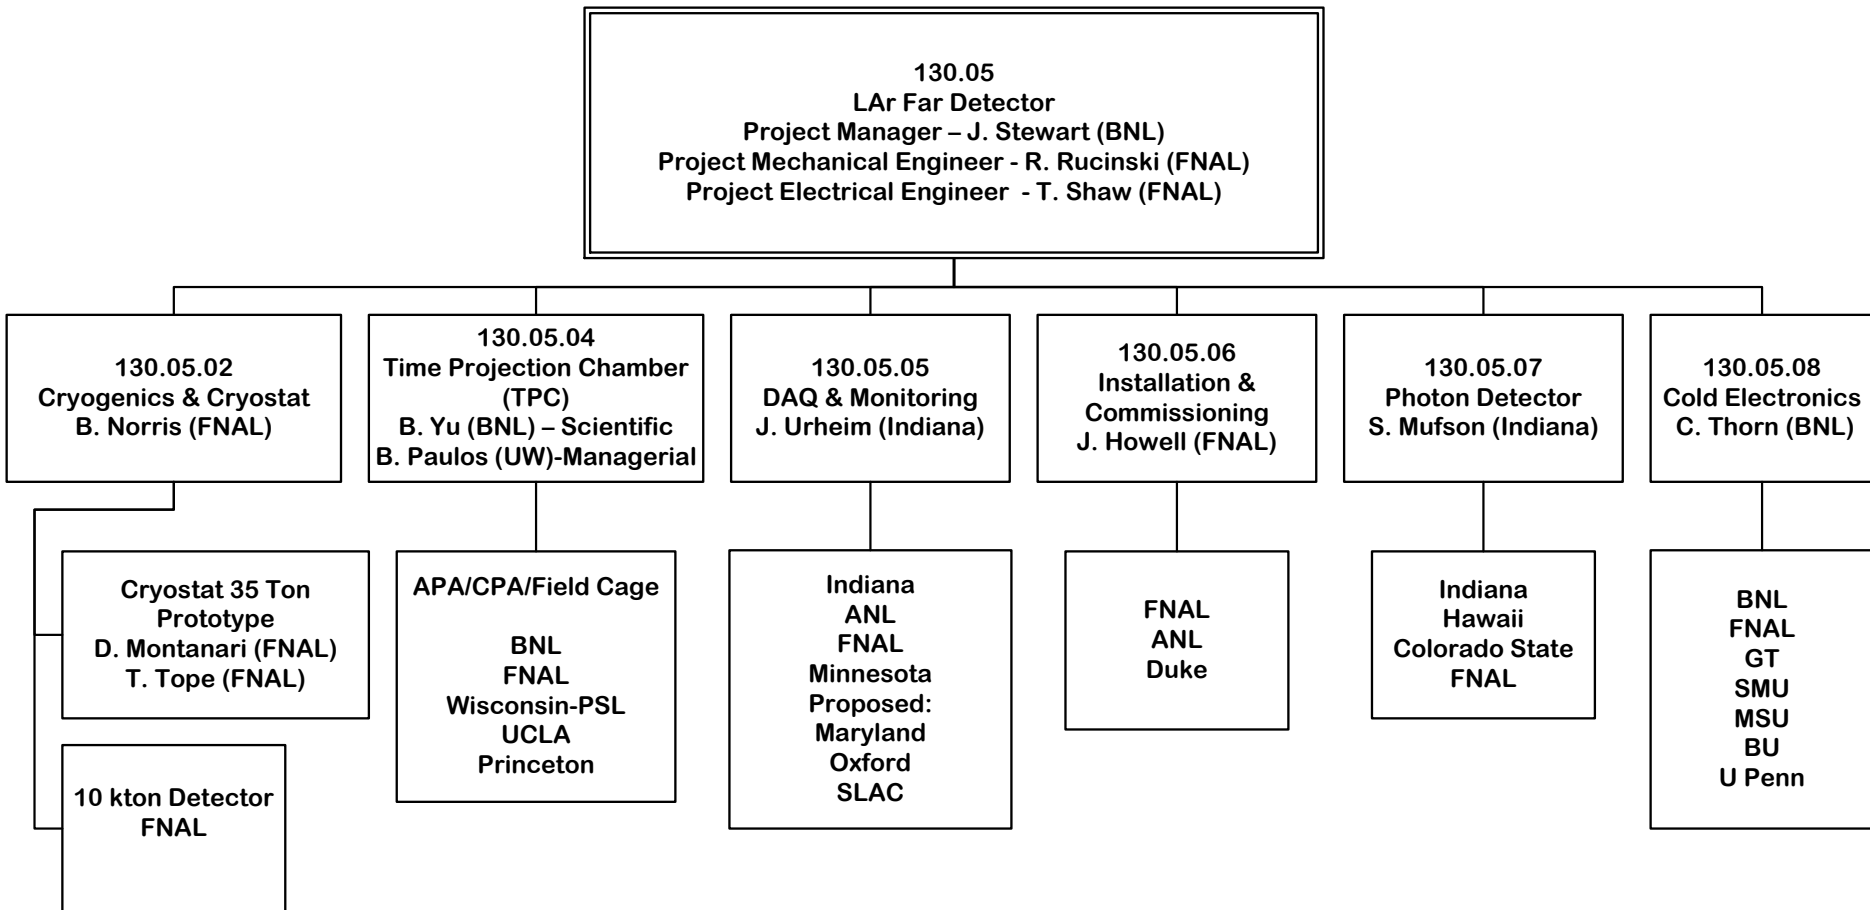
130.05
LAr Far Detector
Project Manager – J. Stewart (BNL)
Project Mechanical Engineer - R. Rucinski (FNAL)
Project Electrical Engineer - T. Shaw (FNAL)

130.05.02
Cryogenics & Cryostat
B. Norris (FNAL)

Cryostat 35 Ton Prototype
D. Montanari (FNAL)
T. Tope (FNAL)

10 kton Detector
FNAL

130.05.04
Time Projection Chamber (TPC)
B. Yu (BNL) – Scientific
B. Paulos (UW)-Managerial

APA/CPA/Field Cage

BNL
FNAL
Wisconsin-PSL
UCLA
Princeton

130.05.05
DAQ & Monitoring
J. Urheim (Indiana)

Indiana
ANL
FNAL
Minnesota
Proposed:
Maryland
Oxford
SLAC

130.05.06
Installation & Commissioning
J. Howell (FNAL)

FNAL
ANL
Duke

130.05.07
Photon Detector
S. Mufson (Indiana)

Indiana
Hawaii
Colorado State
FNAL

130.05.08
Cold Electronics
C. Thorn (BNL)

BNL
FNAL
GT
SMU
MSU
BU
U Penn